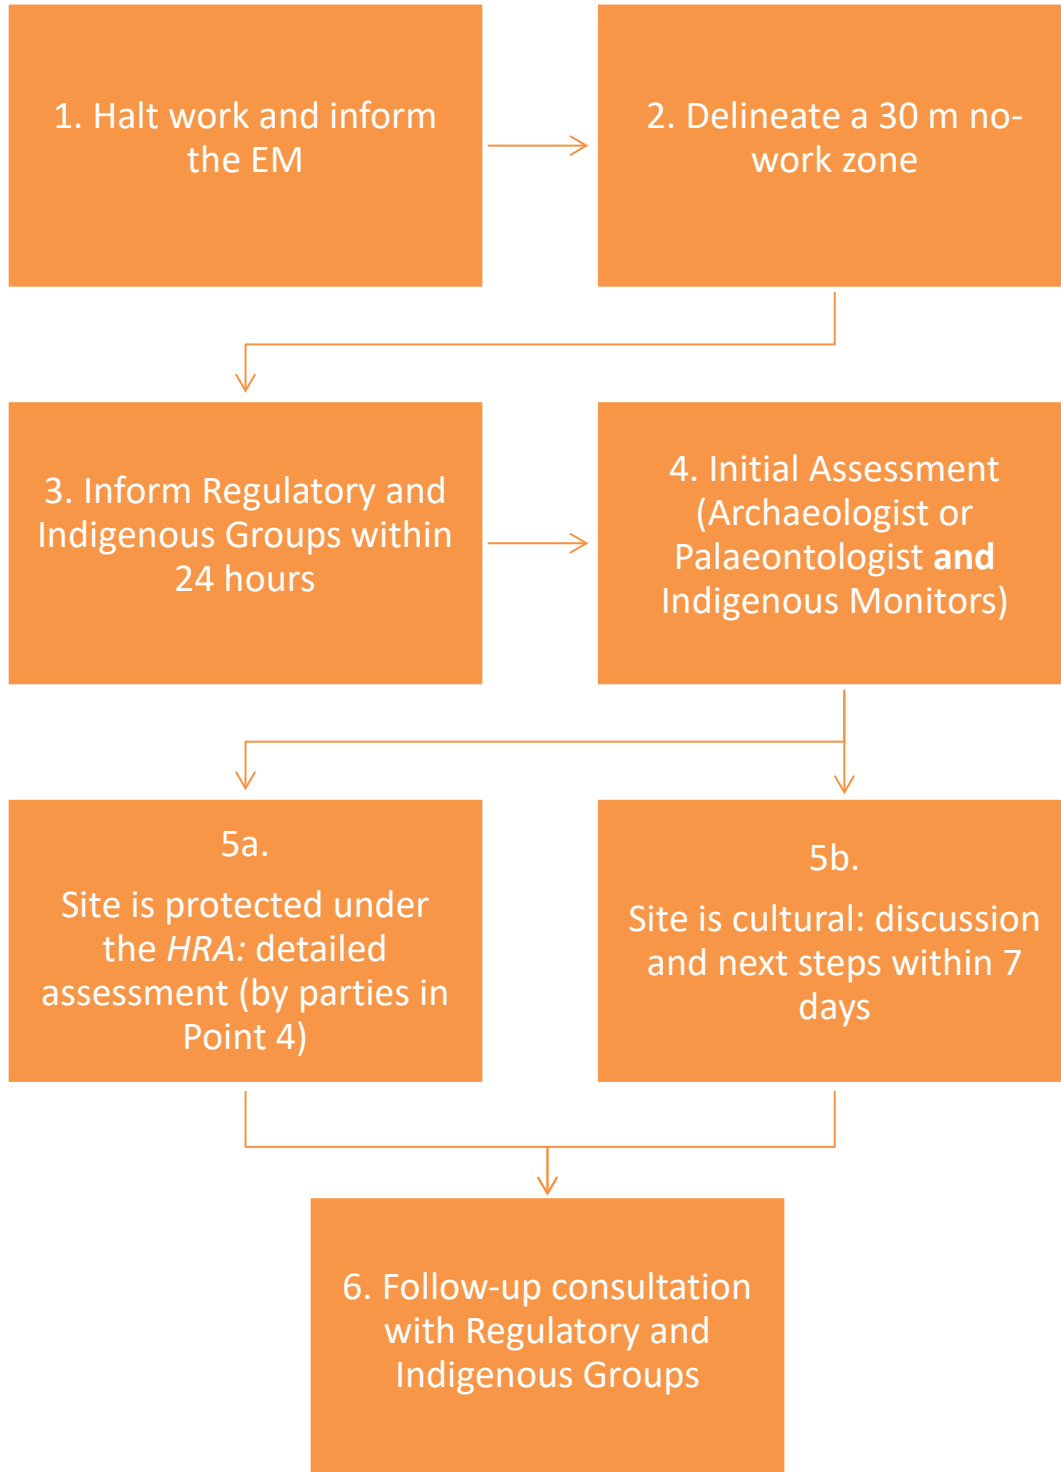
1. Halt work and inform the EM

2. Delineate a 30 m no-work zone

3. Inform Regulatory and Indigenous Groups within 24 hours

4. Initial Assessment (Archaeologist or Palaeontologist **and** Indigenous Monitors)

5a.

Site is protected under the *HRA:* detailed assessment (by parties in Point 4)

5b.

Site is cultural: discussion and next steps within 7 days

6. Follow-up consultation with Regulatory and Indigenous Groups